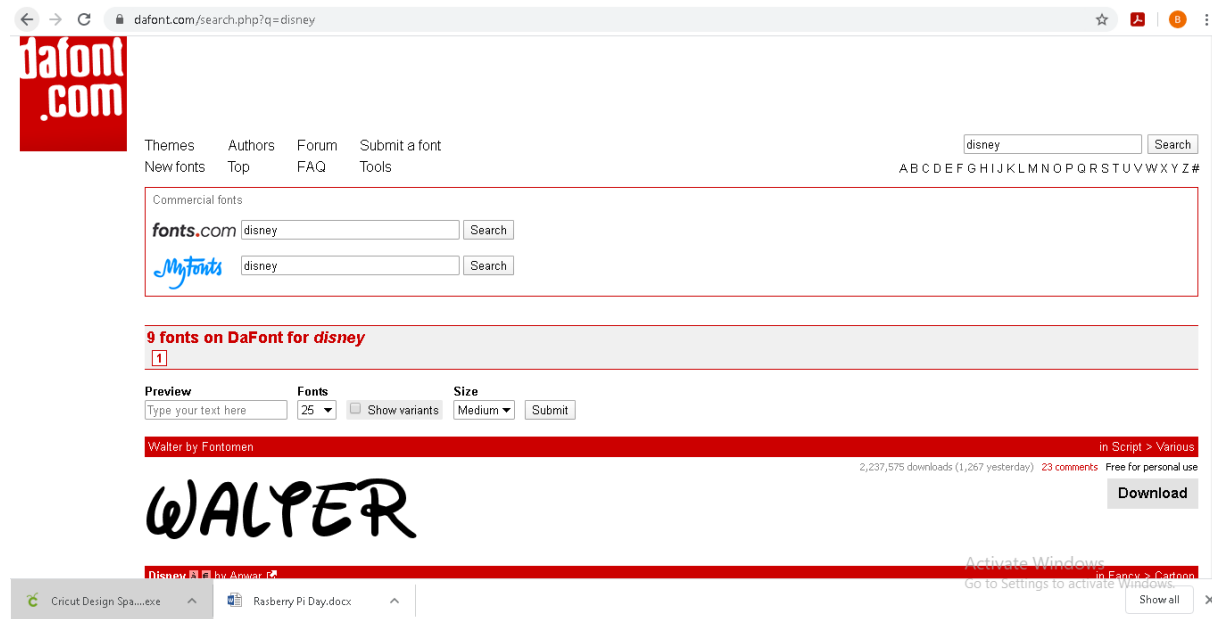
dafont.com/search.php?q=disney

dafont .com

Themes Authors Forum Submit a font
New fonts Top FAQ Tools

disney Search

A B C D E F G H I J K L M N O P Q R S T U V W X Y Z #

Commercial fonts

fonts.com disney Search

MyFonts disney Search

9 fonts on DaFont for *disney*

1

Preview
Type your text here

Fonts
25

Show variants

Size
Medium

Submit

Walter by Fontomen

in Script > Various

2,237,575 downloads (1,267 yesterday) 23 comments Free for personal use

Download

WALTER

Disney by Anwar

in Fancy > Cartoon

Activate Windows
Go to Settings to activate Windows.

Cricut Design Spa....exe

Rasberry Pi Day.docx

Show all